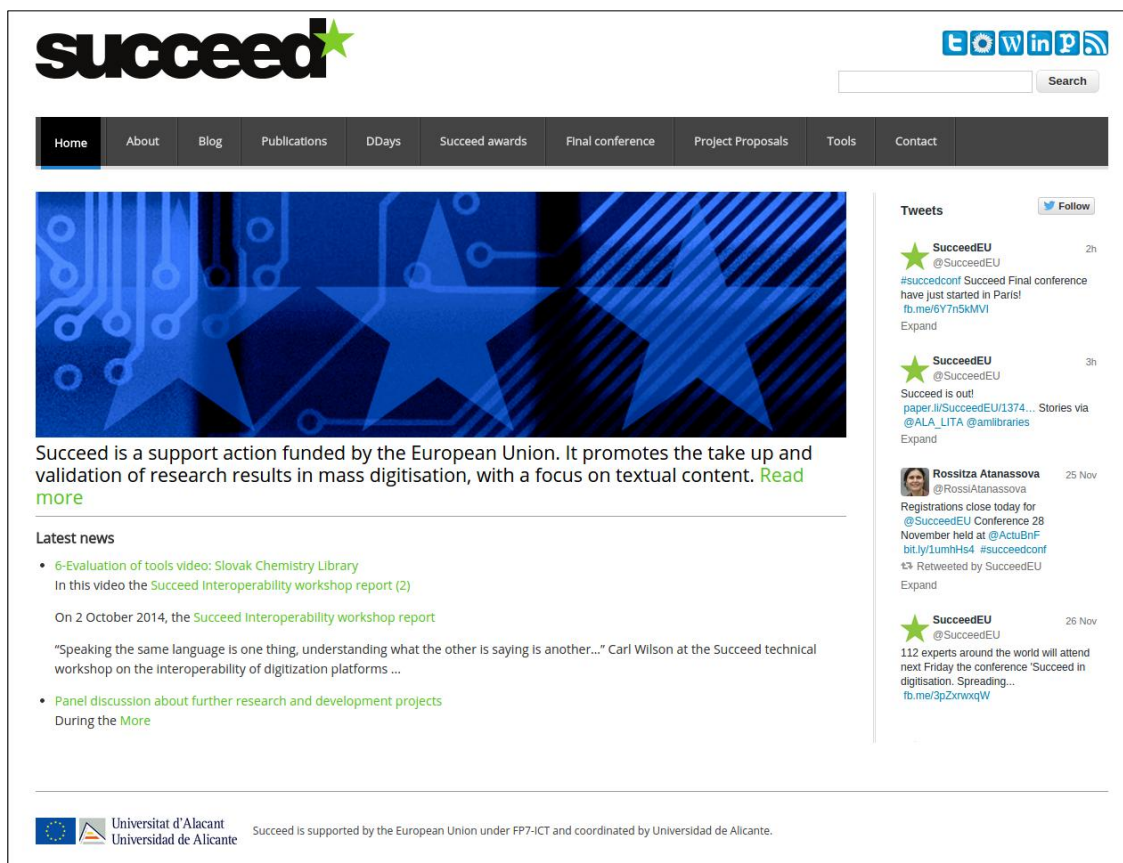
succeed

Search

Home
About
Blog
Publications
DDays
Succeed awards
Final conference
Project Proposals
Tools
Contact

Succeed is a support action funded by the European Union. It promotes the take up and validation of research results in mass digitisation, with a focus on textual content. Read more

Latest news

- 6-Evaluation of tools video: Slovak Chemistry Library
In this video the Succeed Interoperability workshop report (2)

On 2 October 2014, the Succeed Interoperability workshop report

"Speaking the same language is one thing, understanding what the other is saying is another..." Carl Wilson at the Succeed technical workshop on the interoperability of digitization platforms ...

- Panel discussion about further research and development projects
During the More

Tweets
Follow

SucceedEU
@SucceedEU
2h
#succedconf Succeed Final conference have just started in Paris! fb.me/6Y7n5kMVI
Expand

SucceedEU
@SucceedEU
3h
Succeed is out! paper.li/SucceedEU/1374… Stories via @ALA_LITA @amlibraries
Expand

Rossitza Atanassova
@RossiAtanassova
25 Nov
Registrations close today for @SucceedEU Conference 28 November held at @ActuBnF bit.ly/1umhHs4 #succeedconf
Retweeted by SucceedEU
Expand

SucceedEU
@SucceedEU
26 Nov
112 experts around the world will attend next Friday the conference 'Succeed in digitisation. Spreading... fb.me/3pZxrwxqW

Universitat d'Alacant
Universidad de Alicante
Succeed is supported by the European Union under FP7-ICT and coordinated by Universidad de Alicante.